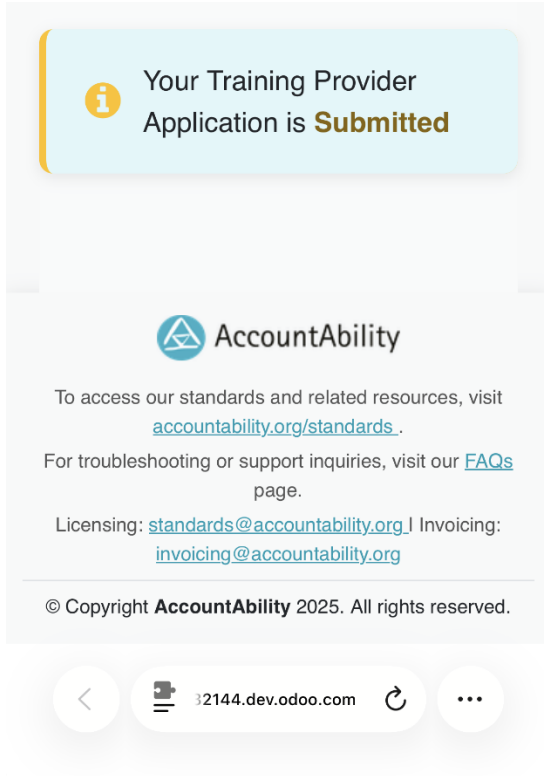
Your Training Provider Application is **Submitted**

AccountAbility

To access our standards and related resources, visit accountability.org/standards .

For troubleshooting or support inquiries, visit our FAQs page.

Licensing: standards@accountability.org I Invoicing: invoicing@accountability.org

© Copyright **AccountAbility** 2025. All rights reserved.

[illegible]2144.dev.odoo.com